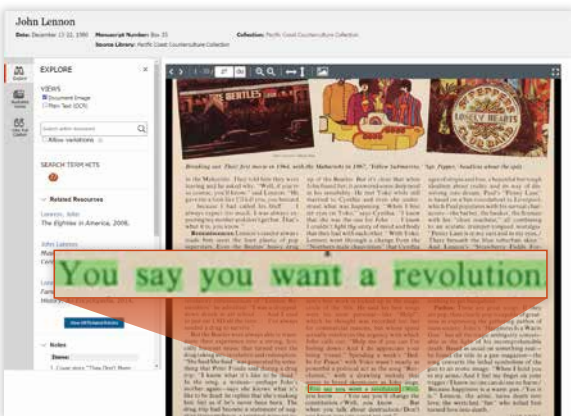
John Lennon

Date: December 13 22, 1980 Manuscript Number: Box 35 Collection: Pacific Coast Counterculture Collection
Source Library: Pacific Coast Counterculture Collection

EXPLORE

VIEWS
Document Image
Plain Text (OCR)

Search within document
Allow variations

SEARCH TERM HITS

Related Resources

Lennon, John
The Eighties in America, 2008.

John Lennon

View All Related Articles

Notes

THE BEATLES

LONELY HEARTS

Breaking out: Their first movie in 1964, with the Maharishi in 1967, Yellow Submarine, 'Sgt. Pepper,' headlines about the split

You say you want a revolution